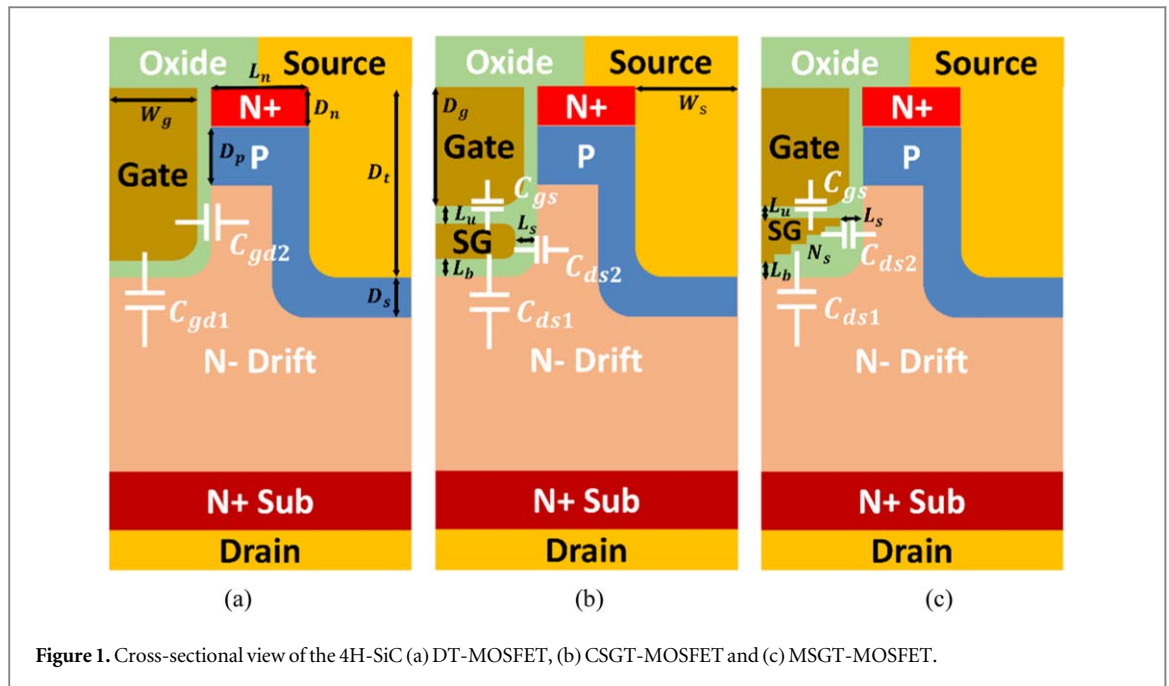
Oxide $L_n$ Source
$W_g$ N+ $D_n$
$D_p$ P
Gate $D_t$
$C_{gd2}$
$D_s$
$C_{gd1}$
N- Drift
N+ Sub
Drain
(a)

Oxide Source
$D_g$ N+ $W_s$
Gate P
$C_{gs}$
$L_u$
SG $L_s$
$L_b$ $C_{ds2}$
$C_{ds1}$
N- Drift
N+ Sub
Drain
(b)

Oxide Source
N+
Gate P
$C_{gs}$
$L_u$ $L_s$
SG
$N_s$ $C_{ds2}$
$L_b$
$C_{ds1}$
N- Drift
N+ Sub
Drain
(c)

Figure 1. Cross-sectional view of the 4H-SiC (a) DT-MOSFET, (b) CSGT-MOSFET and (c) MSGT-MOSFET.